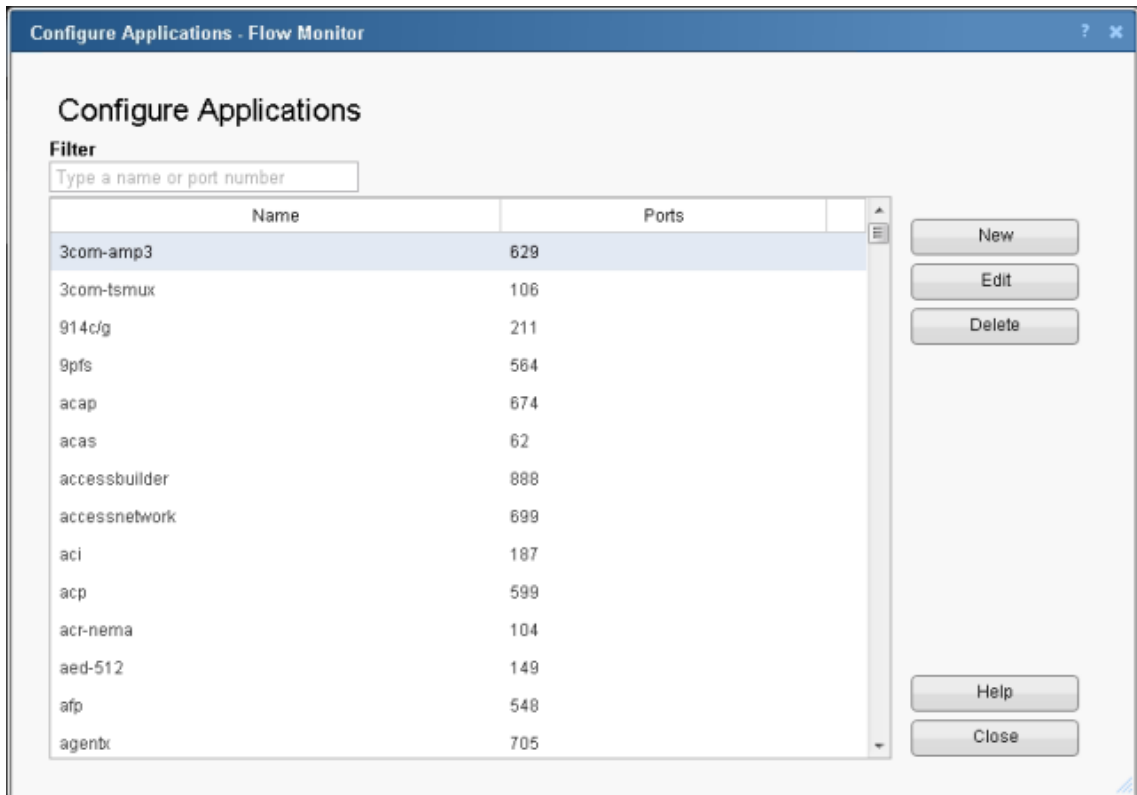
Configure Applications - Flow Monitor

? ×

Configure Applications

Filter

Type a name or port number

| Name | Ports |
|---|---|
| 3com-amp3 | 629 |
| 3com-tsmux | 106 |
| 914c/g | 211 |
| 9pfs | 564 |
| acap | 674 |
| acas | 62 |
| accessbuilder | 888 |
| accessnetwork | 699 |
| aci | 187 |
| acp | 599 |
| acr-nema | 104 |
| aed-512 | 149 |
| afp | 548 |
| agentx | 705 |

New

Edit

Delete

Help

Close